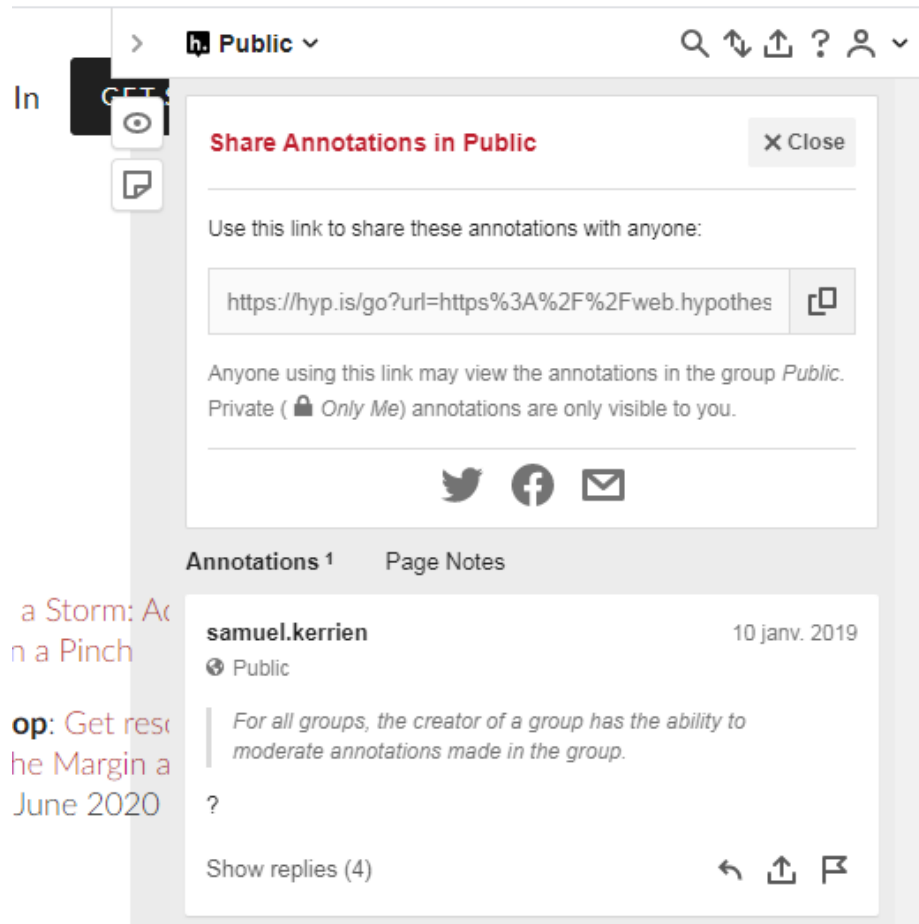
In

GET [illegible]

a Storm: Ac
n a Pinch

op: Get reso
he Margin a
June 2020

Public

Share Annotations in Public

✕ Close

Use this link to share these annotations with anyone:

https://hyp.is/go?url=https%3A%2F%2Fweb.hypothes

Anyone using this link may view the annotations in the group *Public*. Private ( *Only Me*) annotations are only visible to you.

Annotations ¹

Page Notes

samuel.kerrien

10 janv. 2019

Public

*For all groups, the creator of a group has the ability to moderate annotations made in the group.*

?

Show replies (4)